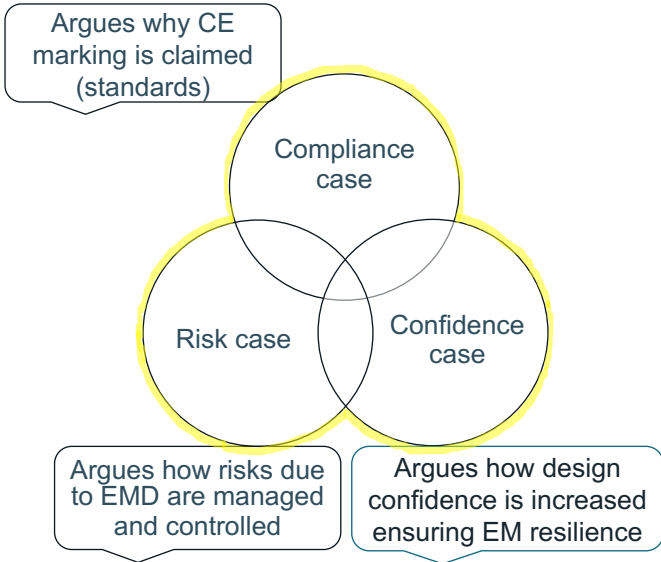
Argues why CE marking is claimed (standards)

Compliance case

Risk case

Confidence case

Argues how risks due to EMD are managed and controlled

Argues how design confidence is increased ensuring EM resilience